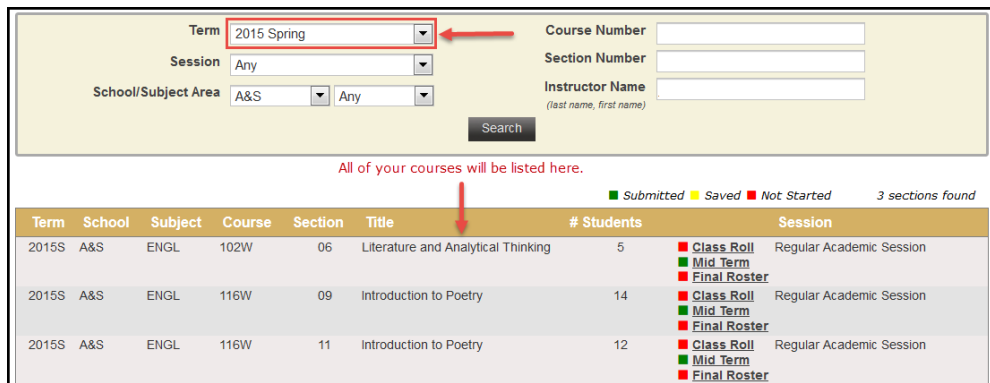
Term 2015 Spring
Session Any
School/Subject Area A&S Any
Course Number
Section Number
Instructor Name
(last name, first name)
Search

All of your courses will be listed here.

Submitted Saved Not Started 3 sections found

| Term | School | Subject | Course | Section | Title | # Students | | Session |
|---|---|---|---|---|---|---|---|---|
| 2015S | A&S | ENGL | 102W | 06 | Literature and Analytical Thinking | 5 | Class Roll Mid Term Final Roster | Regular Academic Session |
| 2015S | A&S | ENGL | 116W | 09 | Introduction to Poetry | 14 | Class Roll Mid Term Final Roster | Regular Academic Session |
| 2015S | A&S | ENGL | 116W | 11 | Introduction to Poetry | 12 | Class Roll Mid Term Final Roster | Regular Academic Session |